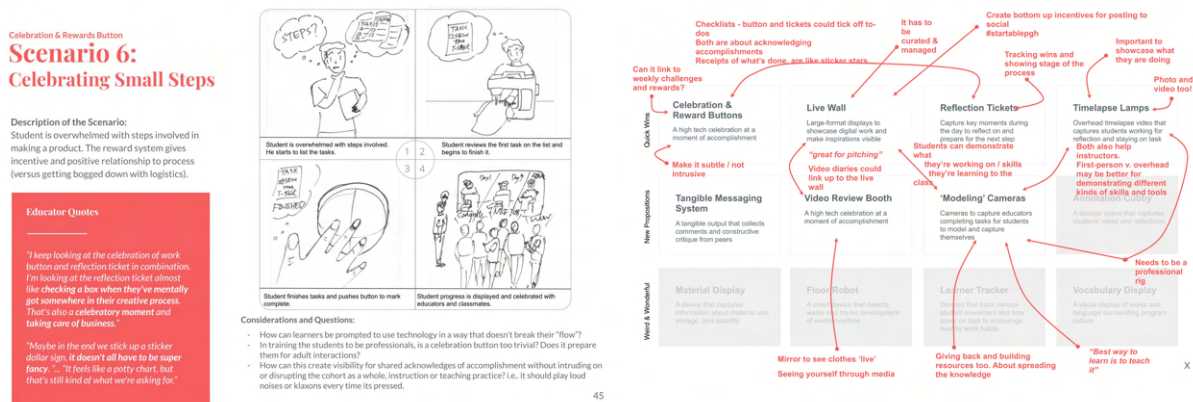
Celebration & Rewards Button
Scenario 6:
Celebrating Small Steps

Description of the Scenario:
Student is overwhelmed with steps involved in making a product. The reward system gives incentive and positive relationship to process (versus getting bogged down with logistics).

Educator Quotes

"I keep looking at the celebration of work button and reflection ticket in combination. I'm looking at the reflection ticket almost like checking a box when they've mentally got somewhere in their creative process. That's also a celebratory moment and taking care of business."

"Maybe in the end we stick up a sticker dollar sign, it doesn't all have to be super fancy. "... "It feels like a potty chart, but that's still kind of what we're asking for."

STEPS?

TASK
SCREEN
HOLE
FINISH

TASK
SCREEN
HOLE
FINISHED

1 2
3 4

Student is overwhelmed with steps involved. He starts to list the tasks.

Student reviews the first task on the list and begins to finish it.

Student finishes tasks and pushes button to mark complete.

Student progress is displayed and celebrated with educators and classmates.

Considerations and Questions:
- How can learners be prompted to use technology in a way that doesn't break their "flow"?
- In training the students to be professionals, is a celebration button too trivial? Does it prepare them for adult interactions?
- How can this create visibility for shared acknowledges of accomplishment without intruding on or disrupting the cohort as a whole, instruction or teaching practice? i.e., it should play loud noises or klaxons every time its pressed.

45

Checklists - button and tickets could tick off to-dos
Both are about acknowledging accomplishments
Receipts of what's done, are like sticker stars

It has to be curated & managed

Create bottom up incentives for posting to social
#startablepgh

Tracking wins and showing stage of the process

Important to showcase what they are doing

Can it link to weekly challenges and rewards?

Photo and video too!

Quick Wins

Celebration & Reward Buttons
A high tech celebration at a moment of accomplishment

Make it subtle / not intrusive

Live Wall
Large-format displays to showcase digital work and make inspirations visible

"great for pitching"

Video diaries could link up to the live wall

Reflection Tickets
Capture key moments during the day to reflect on and prepare for the next step

Students can demonstrate what they're working on / skills they're learning to the class

Timelapse Lamps
Overhead timelapse video that captures students working for reflection and staying on task

Both also help instructors.
First-person v. overhead may be better for demonstrating different kinds of skills and tools

New Propositions

Tangible Messaging System
A tangible output that collects comments and constructive critique from peers

Video Review Booth
A high tech celebration at a moment of accomplishment

'Modeling' Cameras
Cameras to capture educators completing tasks for students to model and capture themselves

Annotation Cubby
A storage space that captures students' ideas and reflections

Needs to be a professional rig

Weird & Wonderful

Material Display
A device that captures information about material use, storage, and quantity

Floor Robot
A small device that detects waste and tracks development of waste overtime

Learner Tracker
Devices that track various student movement and floor space as tools to encourage healthy work habits

Vocabulary Display
A visual display of works and language surrounding program culture

Mirror to see clothes 'live'

Seeing yourself through media

Giving back and building resources too. About spreading the knowledge

"Best way to learn is to teach it"

X